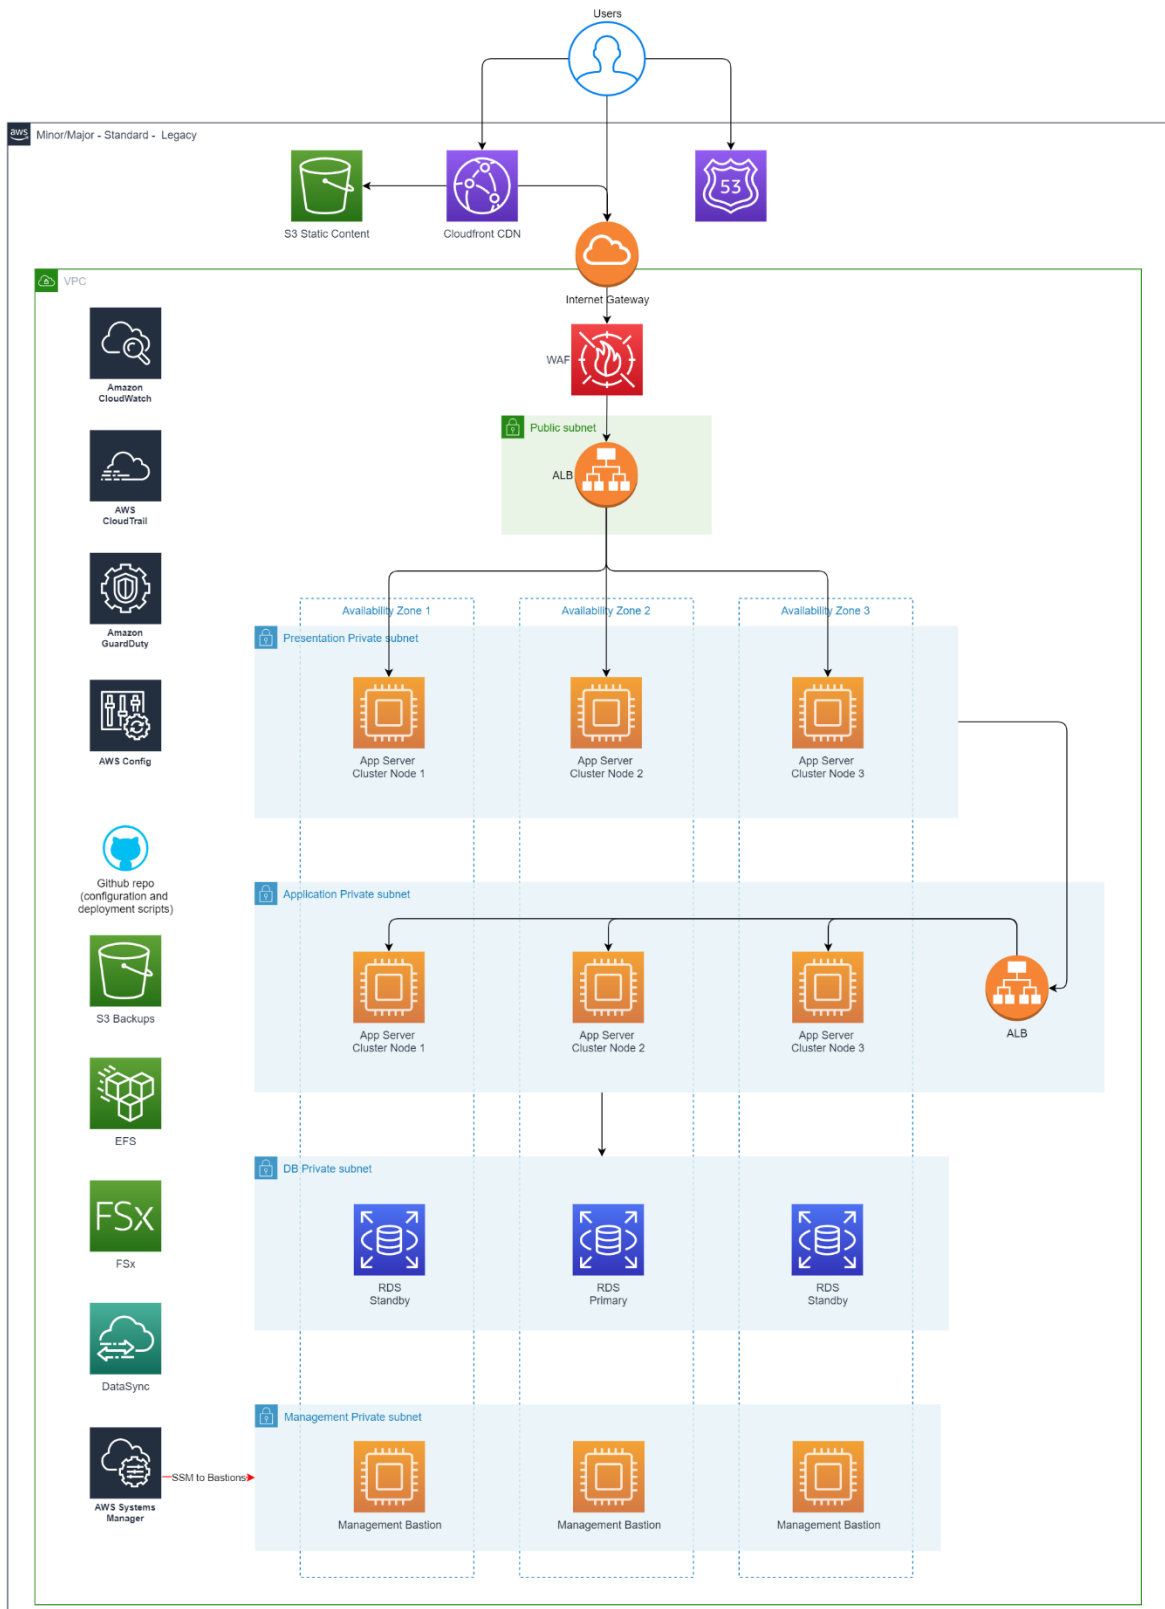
Users

aws Minor/Major - Standard - Legacy

S3 Static Content

Cloudfront CDN

53

Internet Gateway

VPC

Amazon CloudWatch

WAF

Public subnet

ALB

AWS CloudTrail

Amazon GuardDuty

Availability Zone 1

Availability Zone 2

Availability Zone 3

Presentation Private subnet

App Server Cluster Node 1

App Server Cluster Node 2

App Server Cluster Node 3

AWS Config

Github repo (configuration and deployment scripts)

Application Private subnet

App Server Cluster Node 1

App Server Cluster Node 2

App Server Cluster Node 3

ALB

S3 Backups

EFS

DB Private subnet

FSx

FSx

RDS Standby

RDS Primary

RDS Standby

DataSync

Management Private subnet

SSM to Bastions

AWS Systems Manager

Management Bastion

Management Bastion

Management Bastion